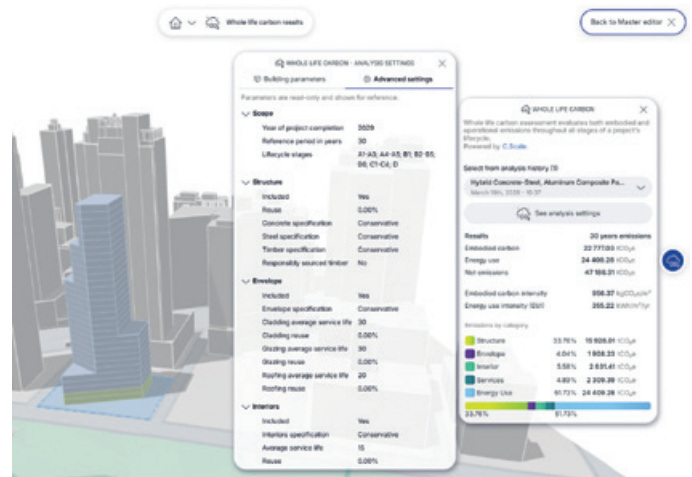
Whole life carbon results

Back to Master editor

WHOLE LIFE CARBON · ANALYSIS SETTINGS

Building parameters

Advanced settings

Parameters are read-only and shown for reference.

Scope

| | |
|---|---|
| Year of project completion | 2029 |
| Reference period in years | 30 |
| Lifecycle stages | A1-A3; A4-A5; B1; B2-B5; B6; C1-C4; D |

Structure

| | |
|---|---|
| Included | Yes |
| Reuse | 0.00% |
| Concrete specification | Conservative |
| Steel specification | Conservative |
| Timber specification | Conservative |
| Responsibly sourced timber | No |

Envelope

| | |
|---|---|
| Included | Yes |
| Envelope specification | Conservative |
| Cladding average service life | 30 |
| Cladding reuse | 0.00% |
| Glazing average service life | 30 |
| Glazing reuse | 0.00% |
| Roofing average service life | 20 |
| Roofing reuse | 0.00% |

Interiors

| | |
|---|---|
| Included | Yes |
| Interiors specification | Conservative |
| Average service life | 15 |
| Reuse | 0.00% |

WHOLE LIFE CARBON

Whole life carbon assessment evaluates both embodied and operational emissions throughout all stages of a project's lifecycle.
Powered by C.Scale

Select from analysis history (1)

Hybrid Concrete-Steel, Aluminum Composite Pa...
March 5th, 2026 · 15:37

See analysis settings

| Results | 30 years emissions |
|---|---|
| Embodied carbon | 22 777.03 tCO₂e |
| Energy use | 24 409.26 tCO₂e |
| Net emissions | 47 186.31 tCO₂e |
| Embodied carbon intensity | 956.37 kgCO₂e/m² |
| Energy use intensity (EUI) | 355.22 kWh/m²/yr |

Emissions by category

| | | |
|---|---|---|
| Structure | 33.76% | 15 928.01 tCO₂e |
| Envelope | 4.04% | 1 908.23 tCO₂e |
| Interior | 5.58% | 2 631.41 tCO₂e |
| Services | 4.90% | 2 309.39 tCO₂e |
| Energy Use | 51.73% | 24 409.26 tCO₂e |

33.76%    51.73%